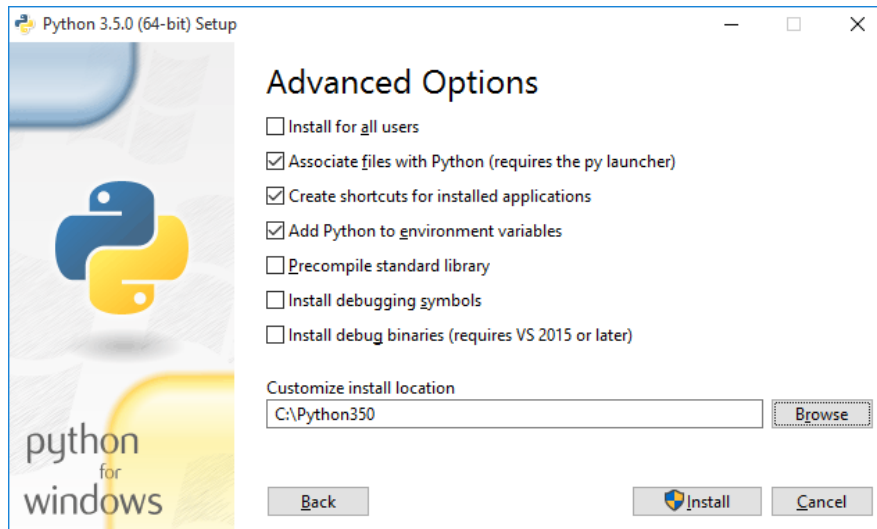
Python 3.5.0 (64-bit) Setup

Advanced Options

Install for all users

Associate files with Python (requires the py launcher)

Create shortcuts for installed applications

Add Python to environment variables

Precompile standard library

Install debugging symbols

Install debug binaries (requires VS 2015 or later)

Customize install location

C:\Python350

Browse

python for windows

Back

Install

Cancel